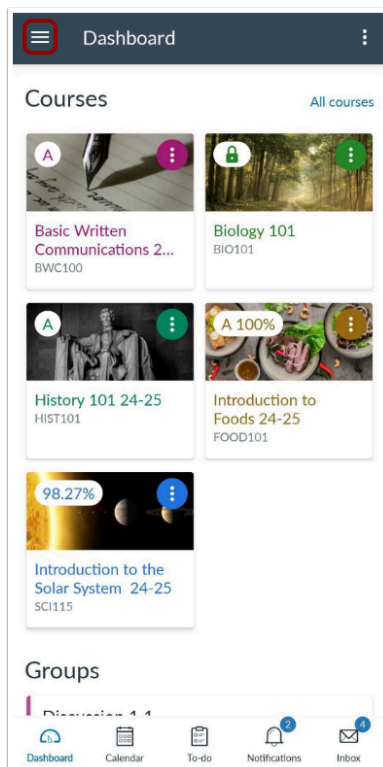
Dashboard

Courses

All courses

A

Basic Written Communications 2...
BWC100

Biology 101
BIO101

A

History 101 24-25
HIST101

A 100%

Introduction to Foods 24-25
FOOD101

98.27%

Introduction to the Solar System 24-25
SCI115

Groups

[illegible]

Dashboard

Calendar

To-do

2

Notifications

4

Inbox